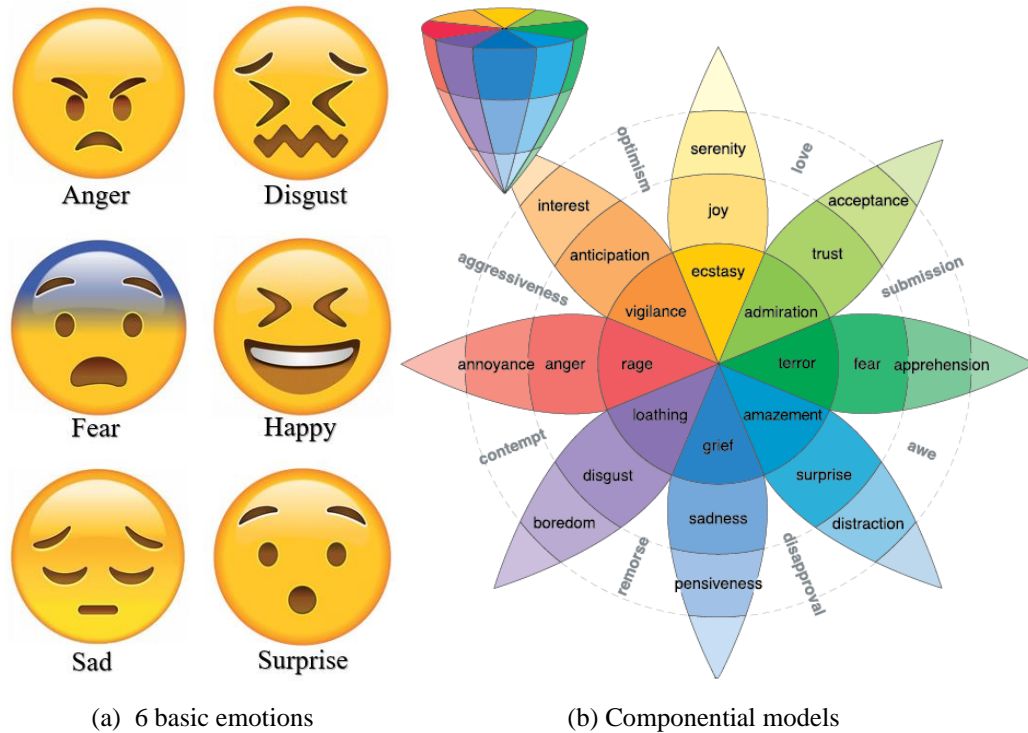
Anger

Disgust

Fear

Happy

Sad

Surprise

optimism

love

serenity

joy

interest

acceptance

trust

anticipation

ecstasy

aggressiveness

submission

vigilance

admiration

annoyance

anger

rage

terror

fear

apprehension

loathing

amazement

grief

contempt

awe

disgust

surprise

sadness

boredom

distraction

remorse

disapproval

pensiveness

(a) 6 basic emotions

(b) Componential models